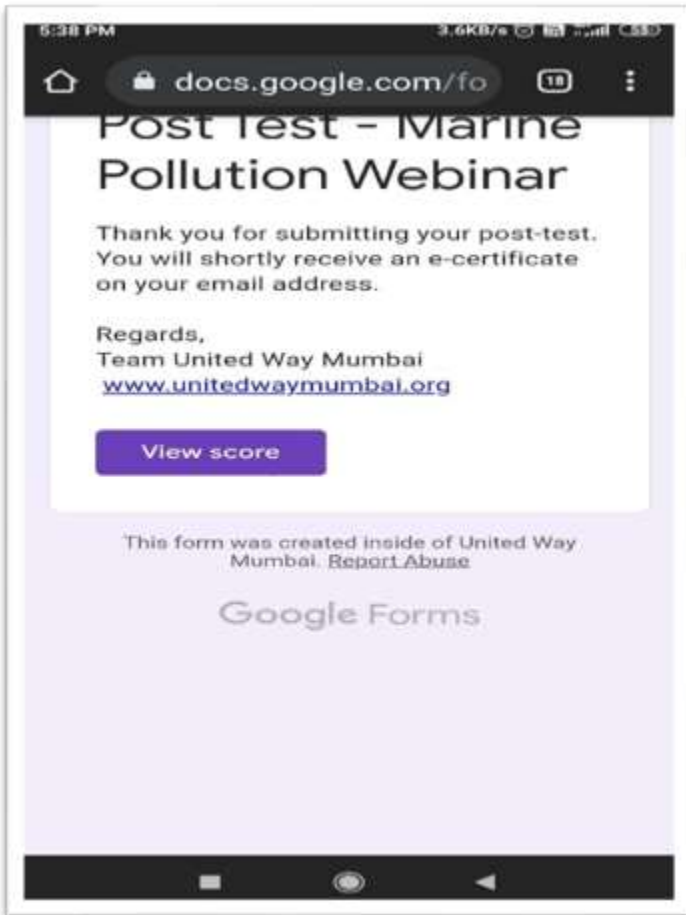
5:38 PM 3.6KB/s

docs.google.com/fo 18

Post Test - Marine Pollution Webinar

Thank you for submitting your post-test. You will shortly receive an e-certificate on your email address.

Regards,
Team United Way Mumbai
www.unitedwaymumbai.org

View score

This form was created inside of United Way Mumbai. Report Abuse

Google Forms